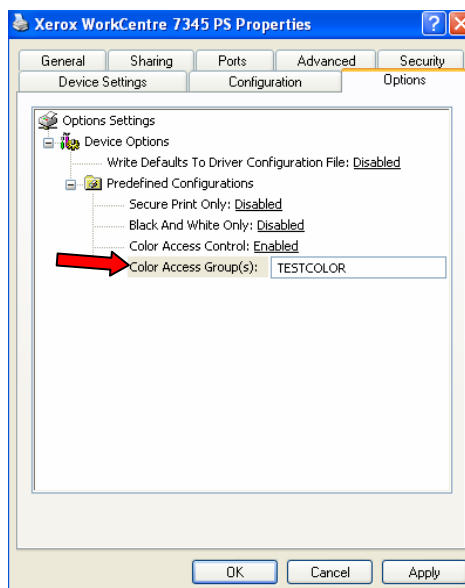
Xerox WorkCentre 7345 PS Properties

?

General
Sharing
Ports
Advanced
Security
Device Settings
Configuration
Options

Options Settings
Device Options
Write Defaults To Driver Configuration File: Disabled
Predefined Configurations
Secure Print Only: Disabled
Black And White Only: Disabled
Color Access Control: Enabled
Color Access Group(s): TESTCOLOR

OK
Cancel
Apply